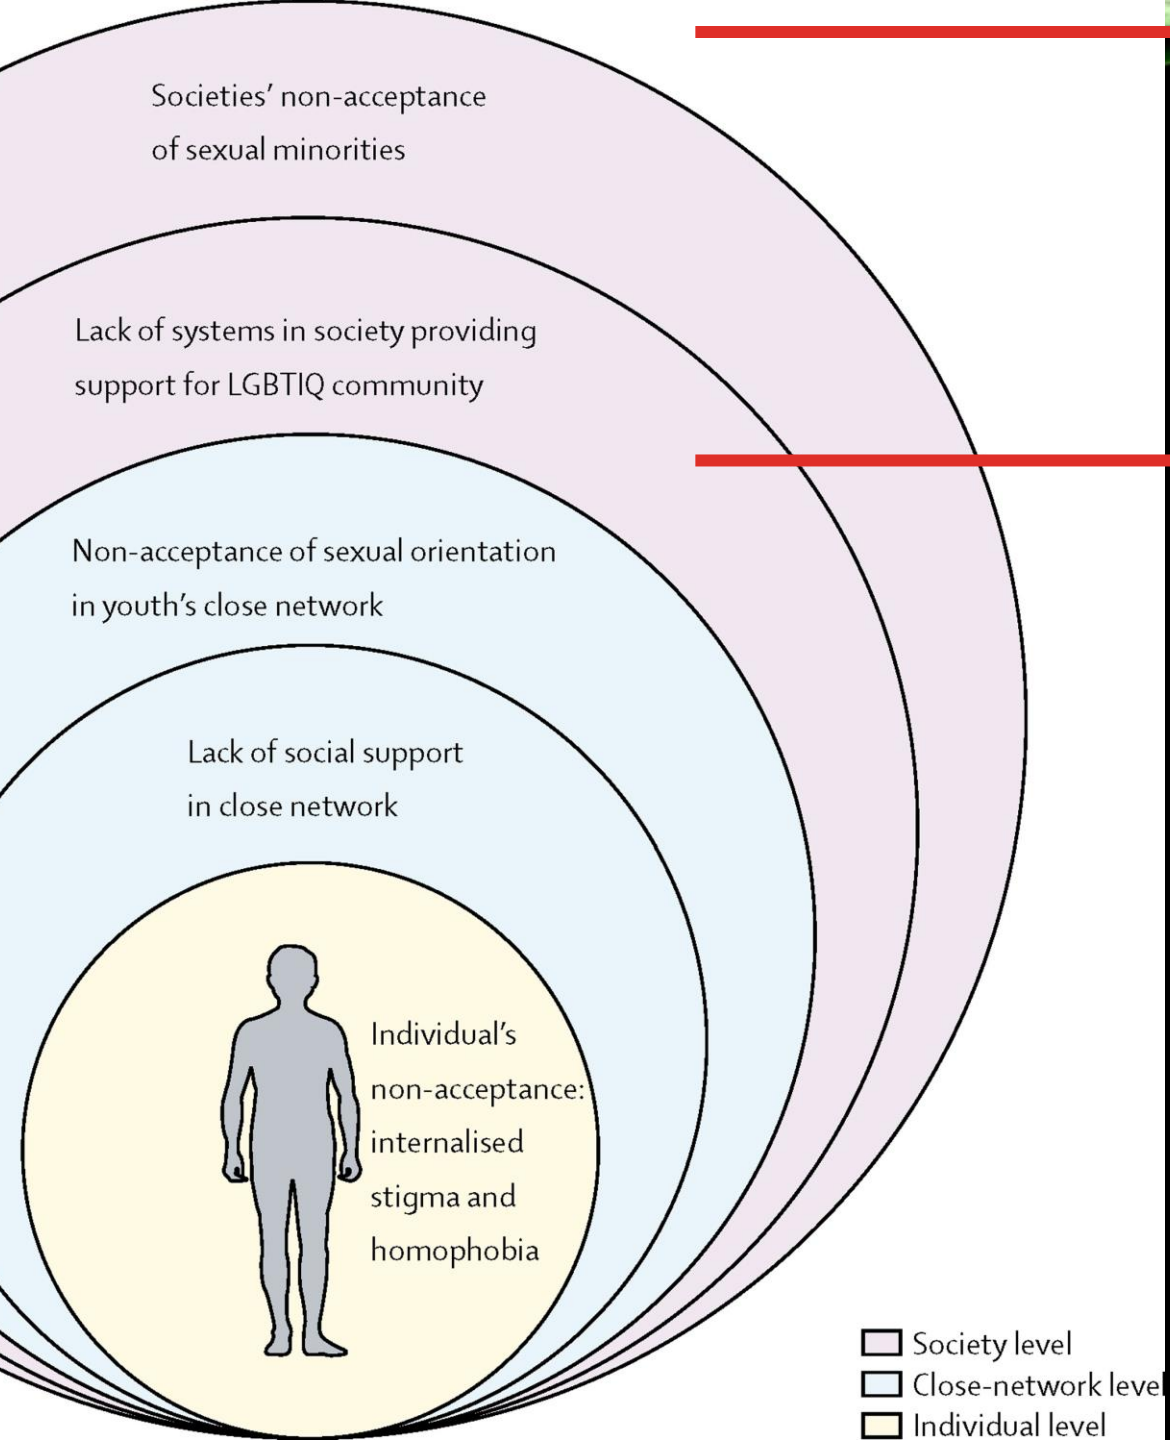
Societies' non-acceptance of sexual minorities

Lack of systems in society providing support for LGBTIQ community

Non-acceptance of sexual orientation in youth's close network

Lack of social support in close network

Individual's non-acceptance: internalised stigma and homophobia

Society level
Close-network level
Individual level